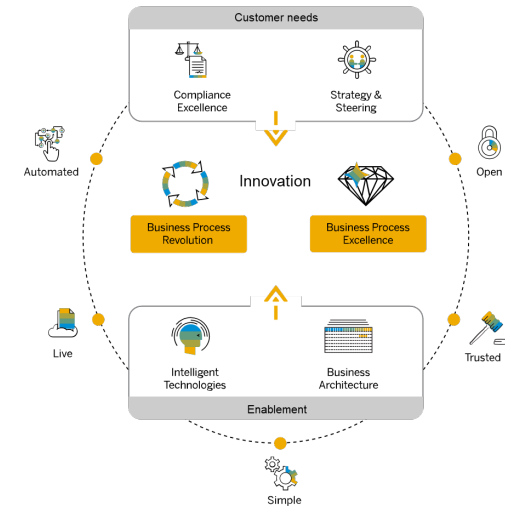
Customer needs

Compliance Excellence

Strategy & Steering

Automated

Open

Innovation

Business Process Revolution

Business Process Excellence

Live

Trusted

Intelligent Technologies

Business Architecture

Enablement

Simple